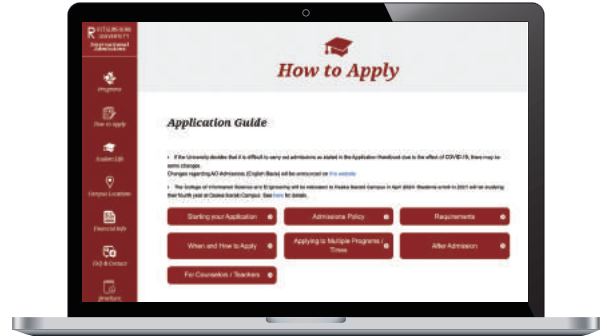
RITSUMEIKAN UNIVERSITY
International Admissions

Programs

How to Apply

Student Life

Campus Locations

Financial Info

FAQ & Contact

Brochure

How to Apply

Application Guide

• If the University decides that it is difficult to carry out admissions as stated in the Application Handbook due to the effect of COVID-19, there may be some changes.
Changes regarding AO Admissions (English Basis) will be announced on the website

• The College of Information Science and Engineering will be relocated to Osaka Ibaraki Campus in April 2024. Students enroll in 2021 will be studying their fourth year at Osaka Ibaraki Campus. See here for details.

Starting your Application

Admissions Policy

Requirements

When and How to Apply

Applying to Multiple Programs / Times

After Admission

For Counselors / Teachers